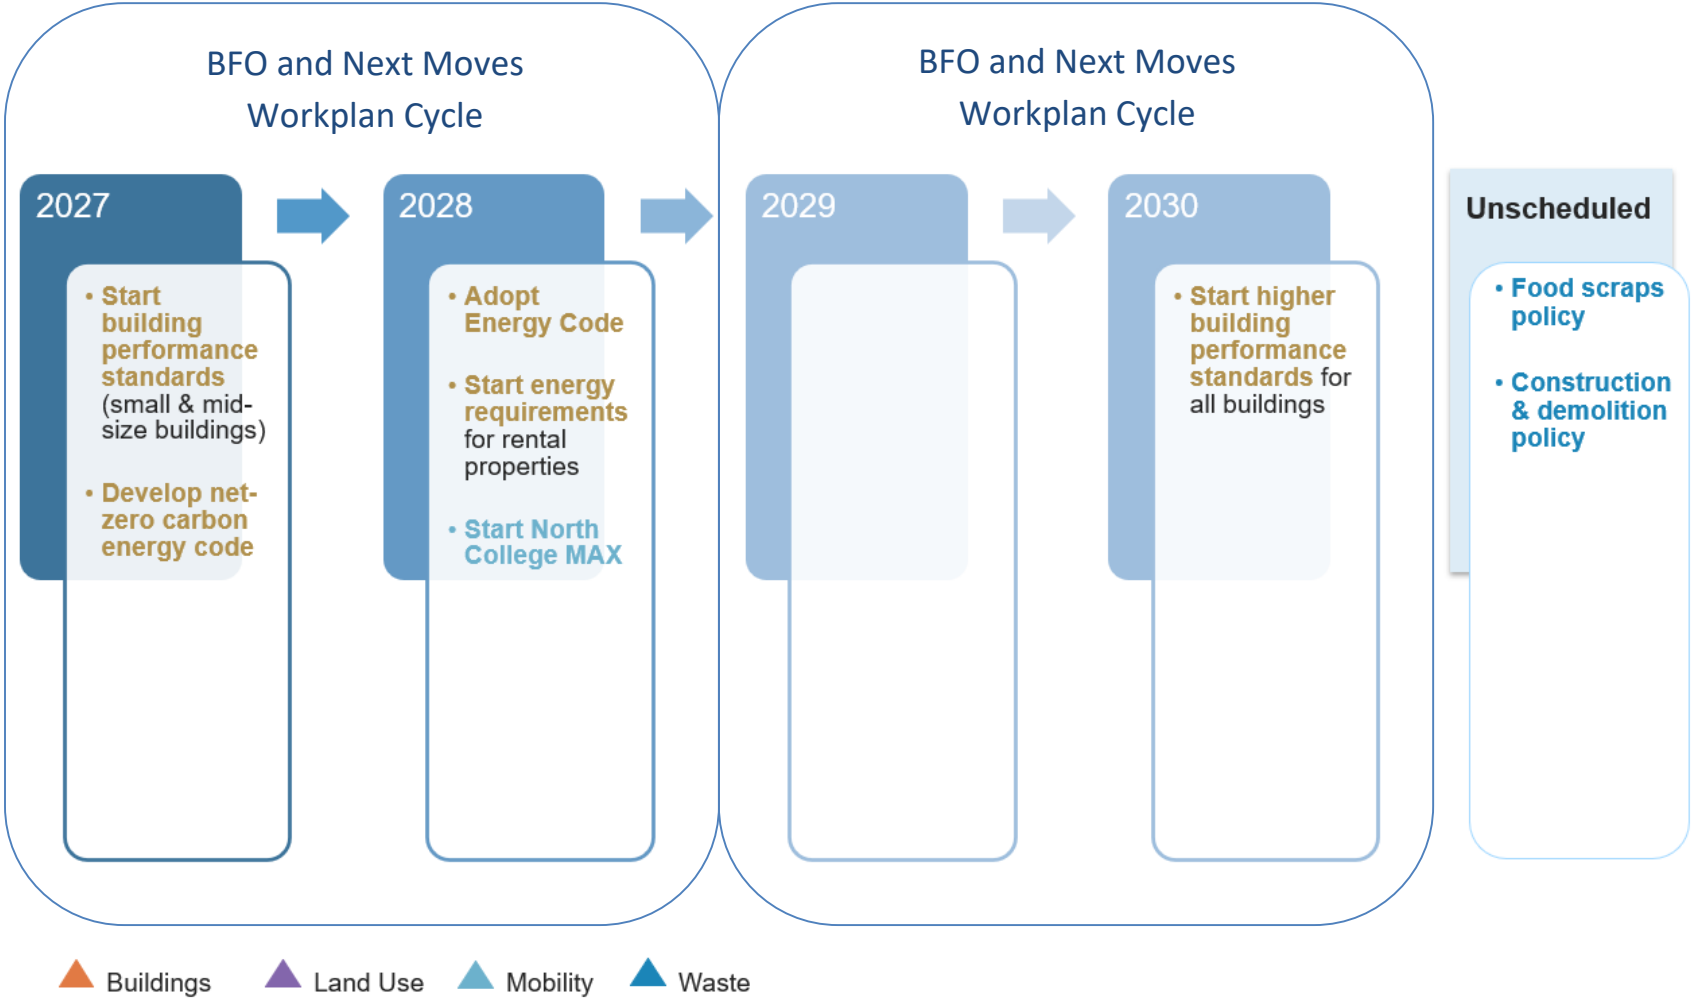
BFO and Next Moves Workplan Cycle

2027

• Start building performance standards (small & mid-size buildings)

• Develop net-zero carbon energy code

2028

• Adopt Energy Code

• Start energy requirements for rental properties

• Start North College MAX

BFO and Next Moves Workplan Cycle

2029

2030

• Start higher building performance standards for all buildings

Unscheduled

• Food scraps policy

• Construction & demolition policy

Buildings Land Use Mobility Waste